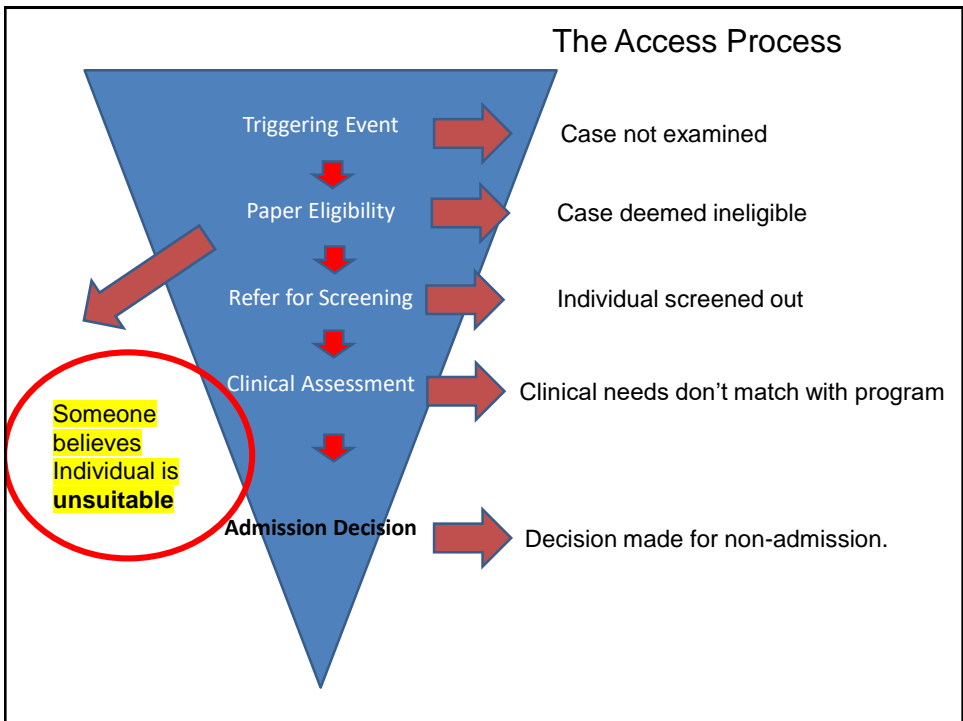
The Access Process

Triggering Event

Case not examined

Paper Eligibility

Case deemed ineligible

Refer for Screening

Individual screened out

Clinical Assessment

Clinical needs don't match with program

Someone believes Individual is **unsuitable**

Admission Decision

Decision made for non-admission.